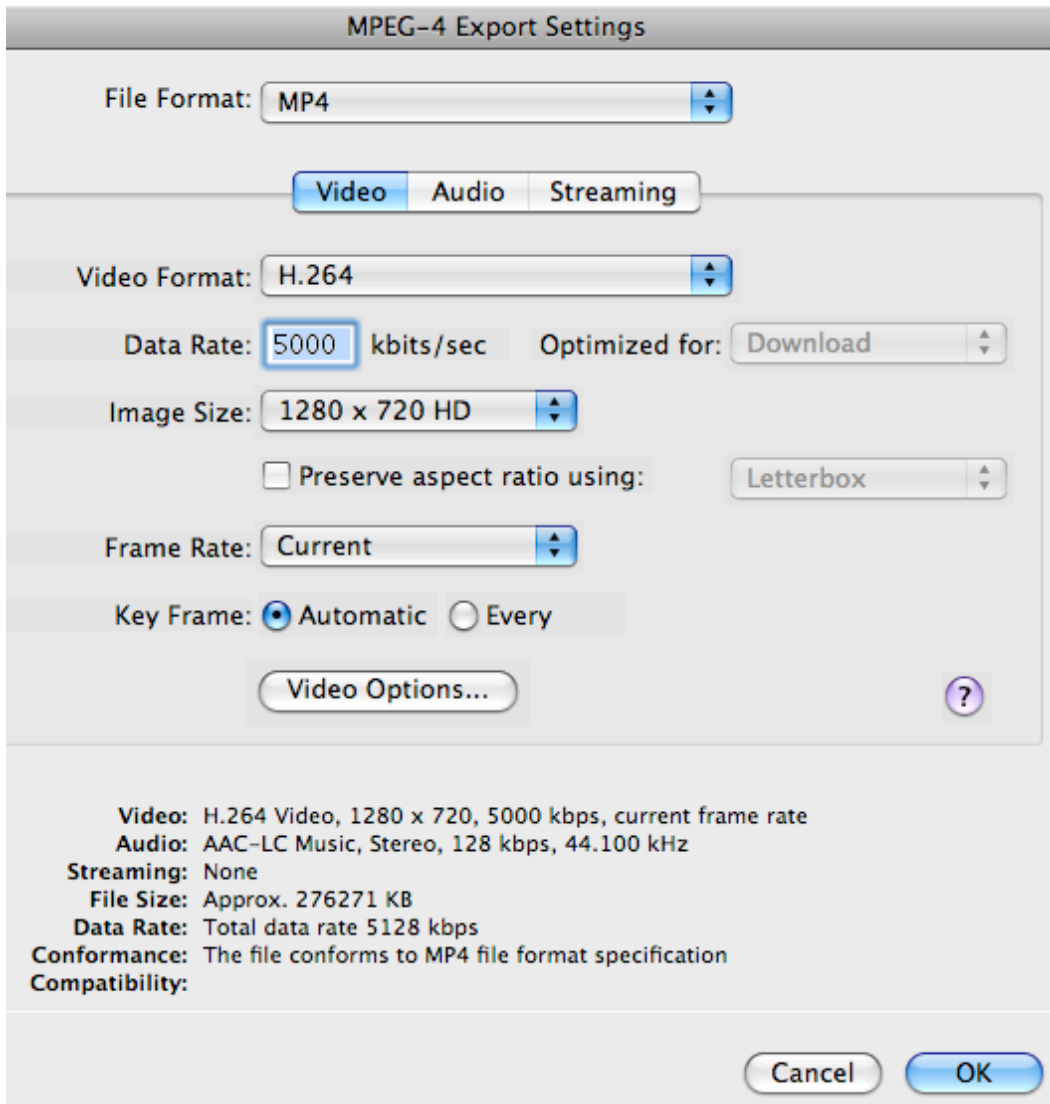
MPEG-4 Export Settings

File Format: MP4

Video Audio Streaming

Video Format: H.264

Data Rate: 5000 kbits/sec Optimized for: Download

Image Size: 1280 x 720 HD

Preserve aspect ratio using: Letterbox

Frame Rate: Current

Key Frame: Automatic Every

Video Options...

?

Video: H.264 Video, 1280 x 720, 5000 kbps, current frame rate
Audio: AAC-LC Music, Stereo, 128 kbps, 44.100 kHz
Streaming: None
File Size: Approx. 276271 KB
Data Rate: Total data rate 5128 kbps
Conformance: The file conforms to MP4 file format specification
Compatibility:

Cancel OK